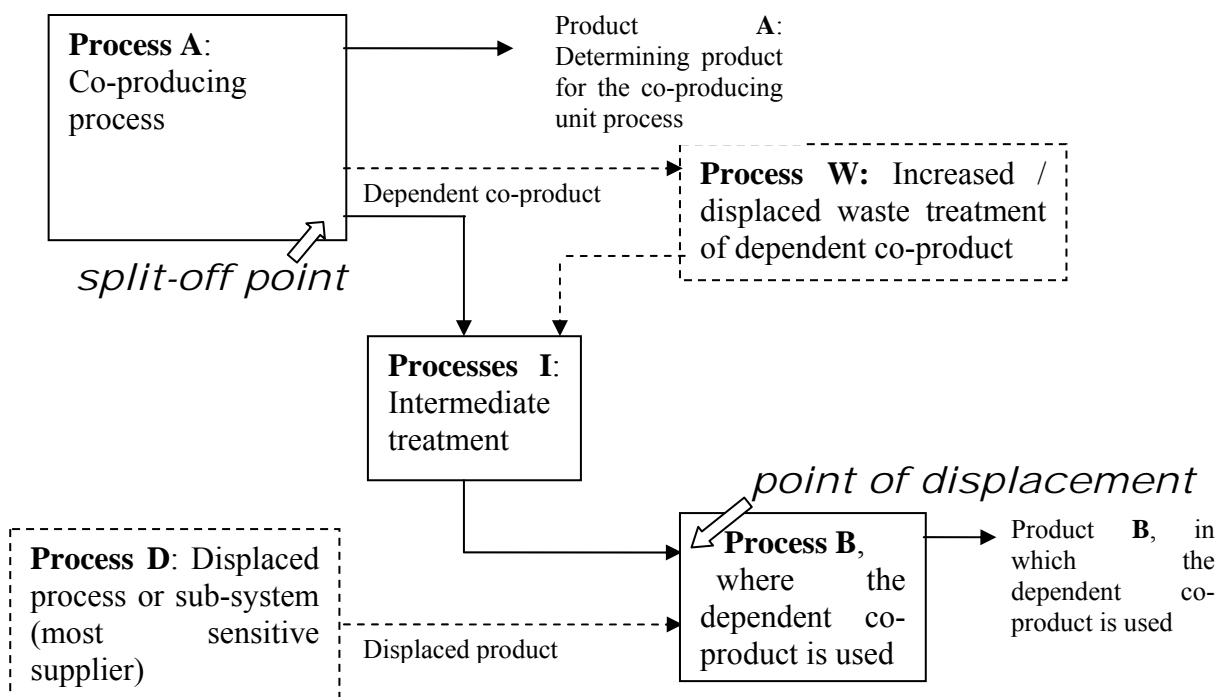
**Process A**: Co-producing process

Product **A**: Determining product for the co-producing unit process

Dependent co-product

**Process W:** Increased / displaced waste treatment of dependent co-product

*split-off point*

**Processes I**: Intermediate treatment

*point of displacement*

**Process D**: Displaced process or sub-system (most sensitive supplier)

Displaced product

**Process B**, where the dependent co-product is used

Product **B**, in which the dependent co-product is used